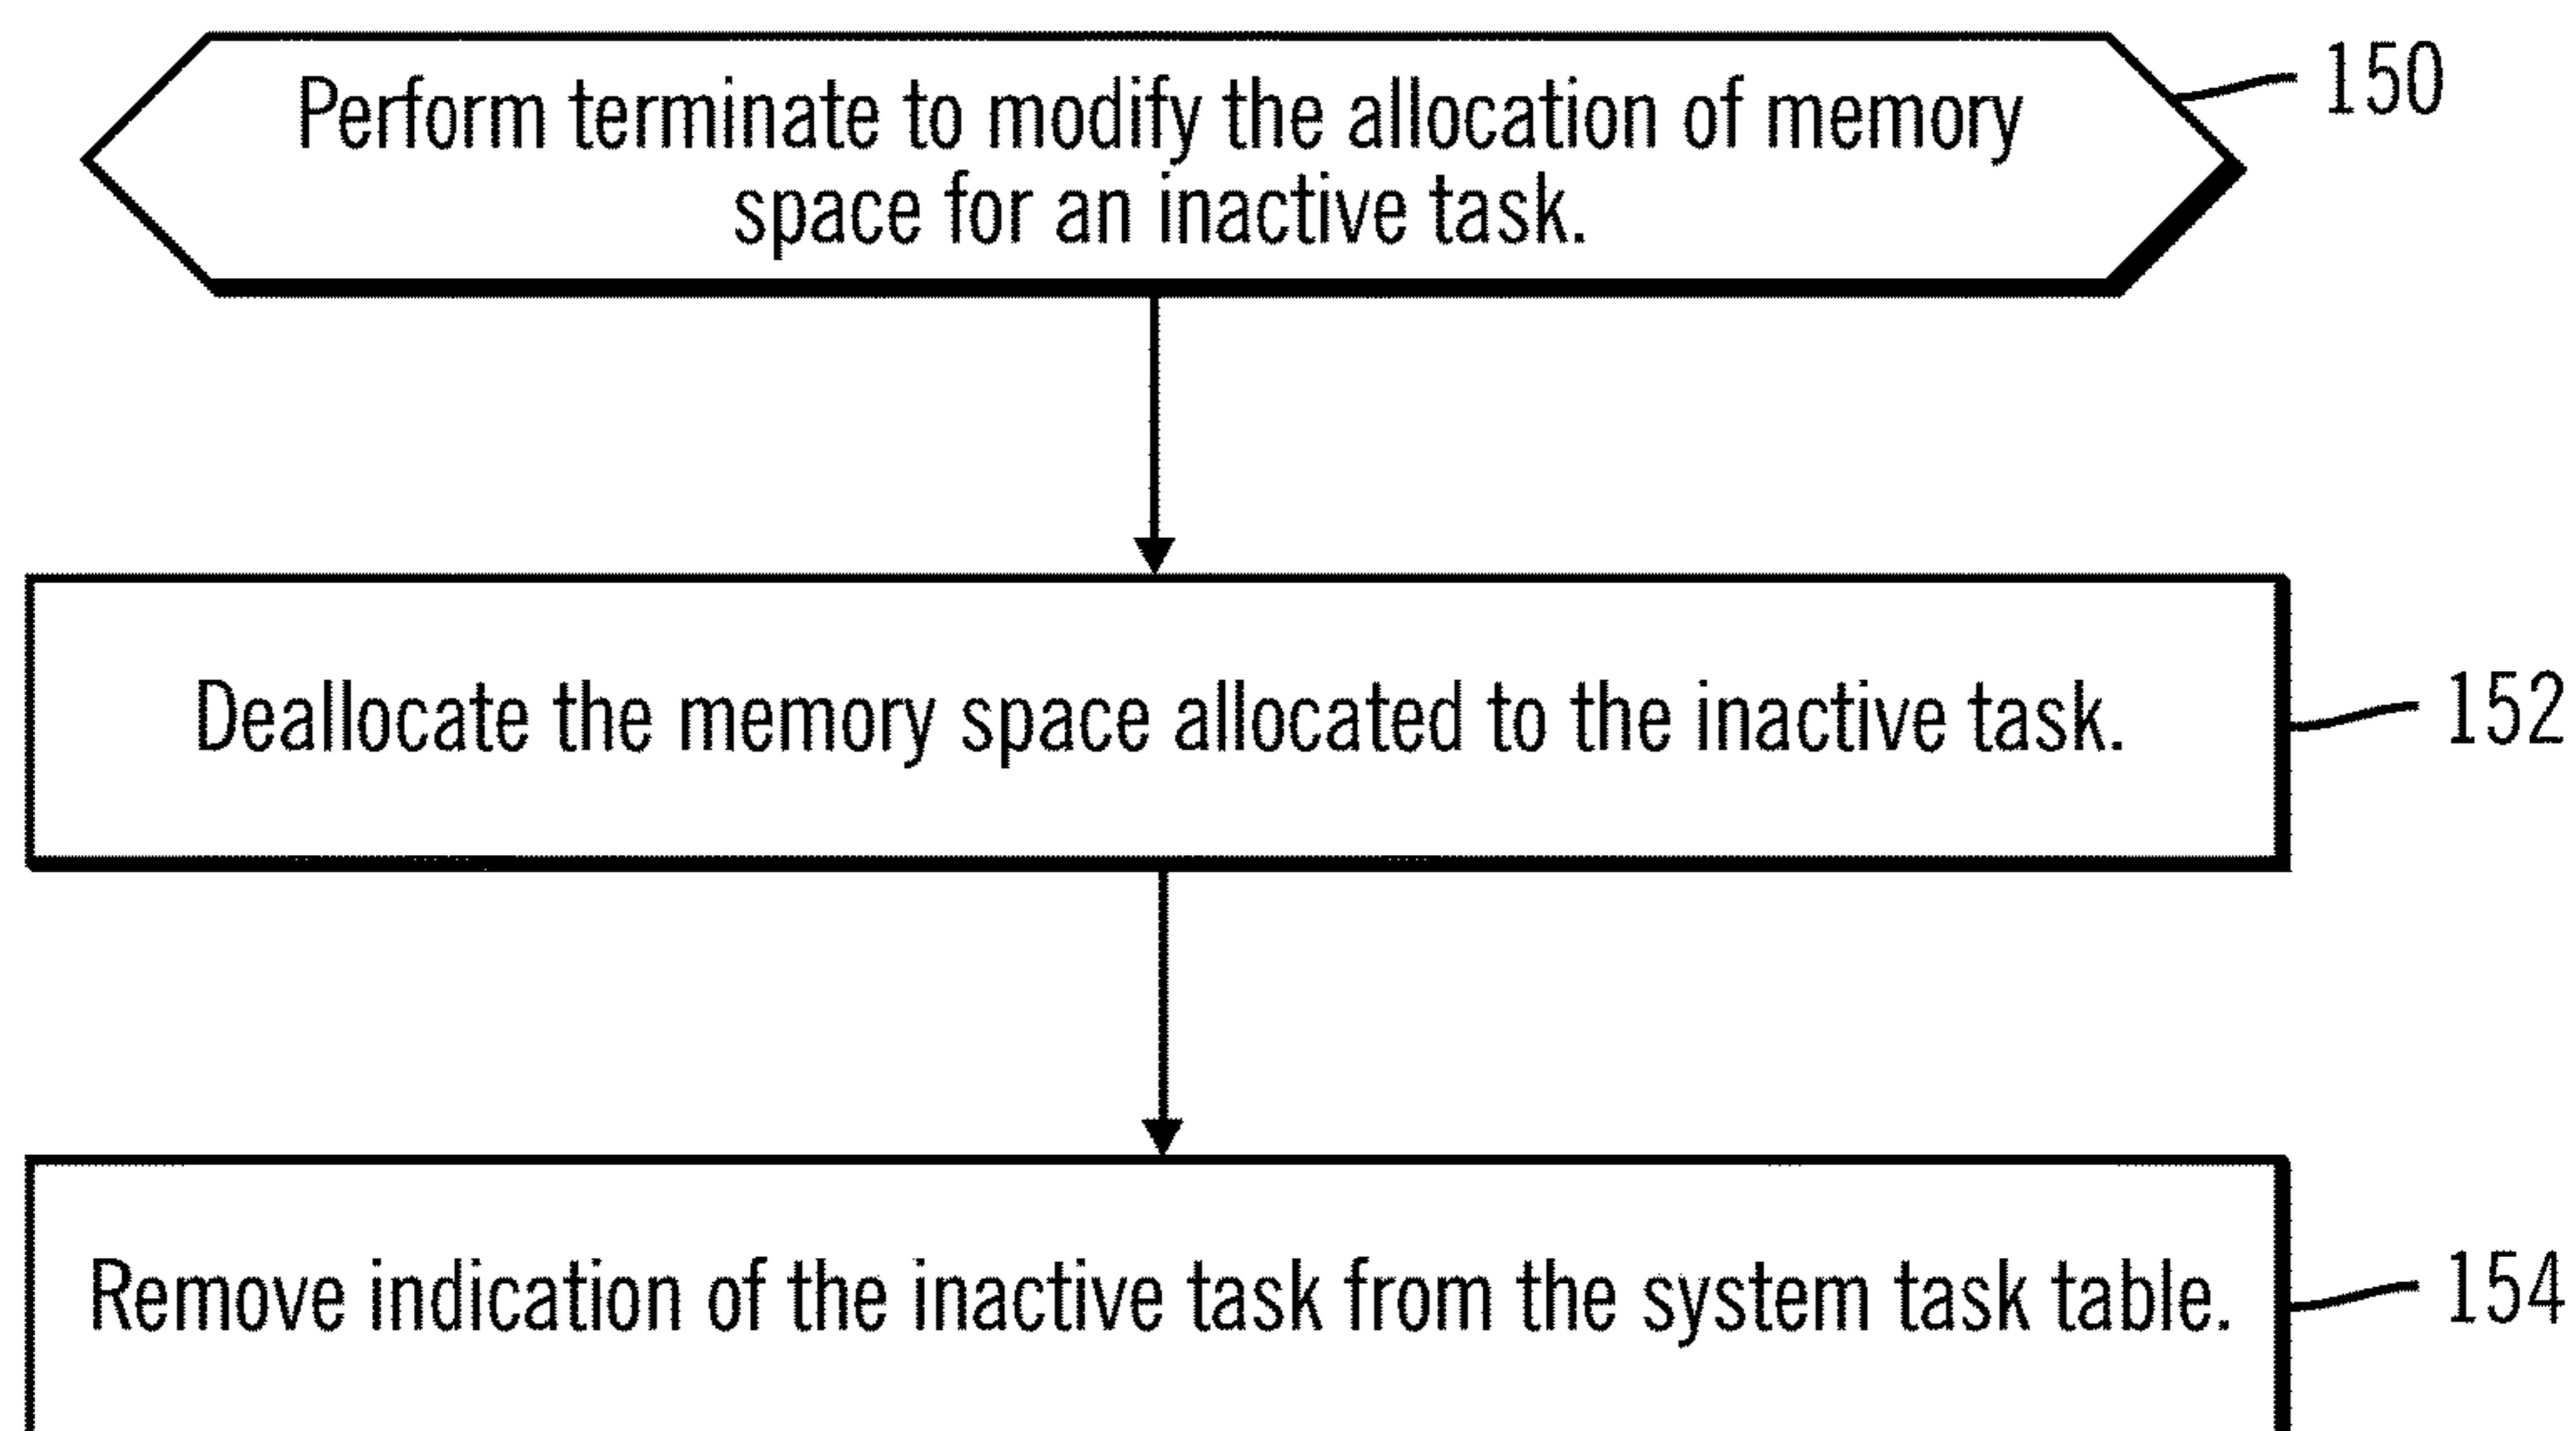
Perform terminate to modify the allocation of memory space for an inactive task.

150

Deallocate the memory space allocated to the inactive task.

152

Remove indication of the inactive task from the system task table.

154